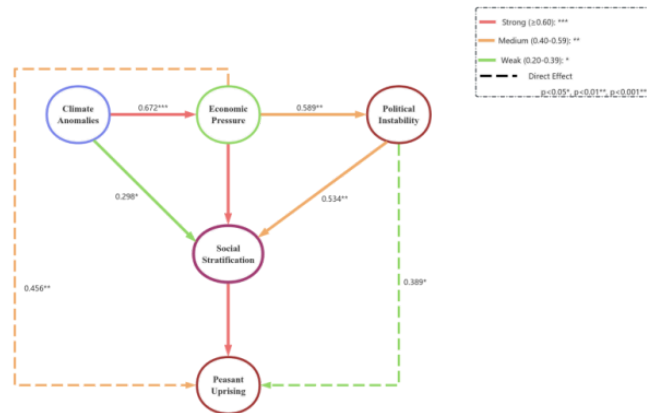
Strong (≥0.60): ***
Medium (0.40-0.59): **
Weak (0.20-0.39): *
Direct Effect
p<0.05*, p<0.01**, p<0.001***

Climate Anomalies
0.672***
Economic Pressure
0.589**
Political Instability
0.298*
0.534**
Social Stratification
0.456**
0.389*
Peasant Uprising